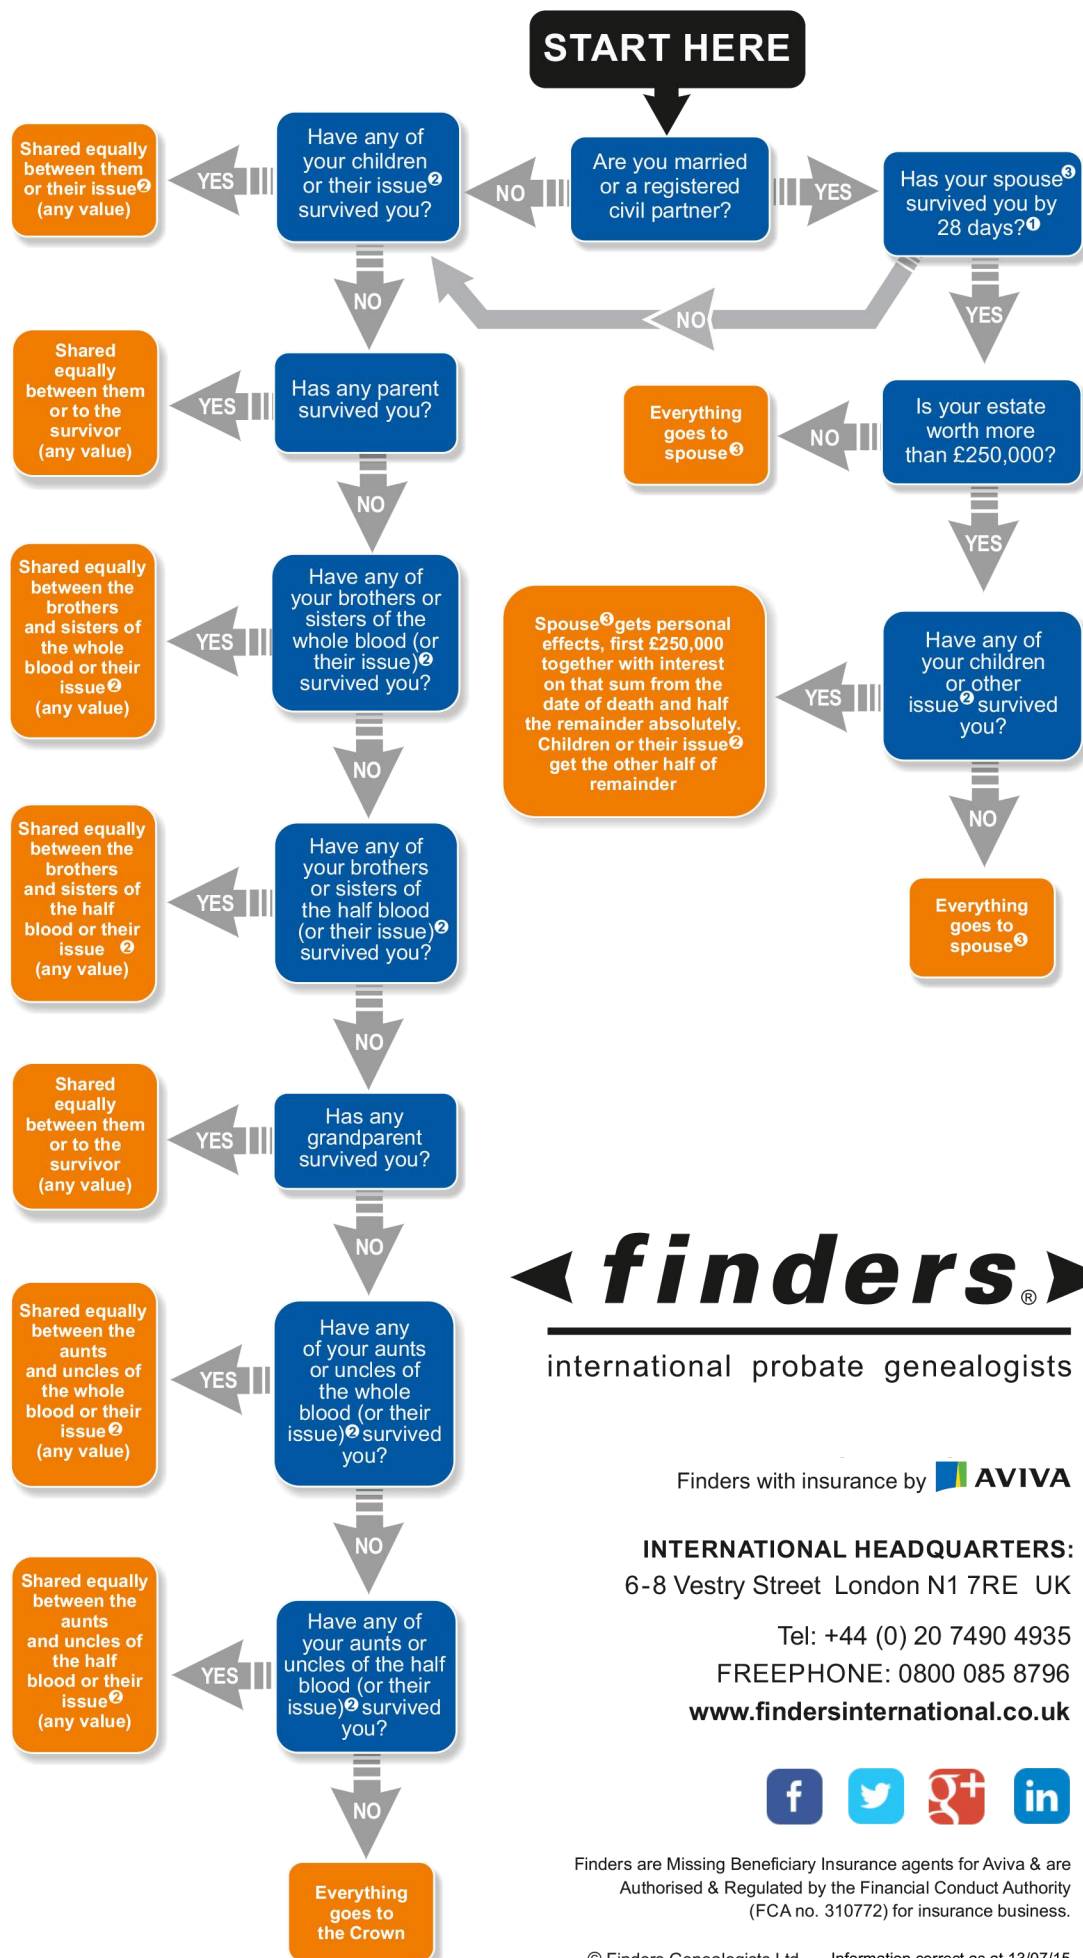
START HERE

Are you married or a registered civil partner?

YES

Has your spouse❸ survived you by 28 days?❶

NO

Have any of your children or their issue❷ survived you?

YES

Shared equally between them or their issue❷ (any value)

NO

NO

YES

Is your estate worth more than £250,000?

NO

Everything goes to spouse❸

Has any parent survived you?

YES

Shared equally between them or to the survivor (any value)

NO

YES

Have any of your children or other issue❷ survived you?

YES

Spouse❸ gets personal effects, first £250,000 together with interest on that sum from the date of death and half the remainder absolutely. Children or their issue❷ get the other half of remainder

NO

Everything goes to spouse❸

Have any of your brothers or sisters of the whole blood (or their issue)❷ survived you?

YES

Shared equally between the brothers and sisters of the whole blood or their issue❷ (any value)

NO

Have any of your brothers or sisters of the half blood (or their issue)❷ survived you?

YES

Shared equally between the brothers and sisters of the half blood or their issue ❷ (any value)

NO

Has any grandparent survived you?

YES

Shared equally between them or to the survivor (any value)

NO

Have any of your aunts or uncles of the whole blood (or their issue)❷ survived you?

YES

Shared equally between the aunts and uncles of the whole blood or their issue❷ (any value)

NO

Have any of your aunts or uncles of the half blood (or their issue)❷ survived you?

YES

Shared equally between the aunts and uncles of the half blood or their issue❷ (any value)

NO

Everything goes to the Crown

finders®

international probate genealogists

Finders with insurance by AVIVA

INTERNATIONAL HEADQUARTERS:
6-8 Vestry Street London N1 7RE UK

Tel: +44 (0) 20 7490 4935
FREEPHONE: 0800 085 8796
www.findersinternational.co.uk

f in

Finders are Missing Beneficiary Insurance agents for Aviva & are Authorised & Regulated by the Financial Conduct Authority (FCA no. 310772) for insurance business.

© Finders Genealogists Ltd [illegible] Information correct as at 13/07/15